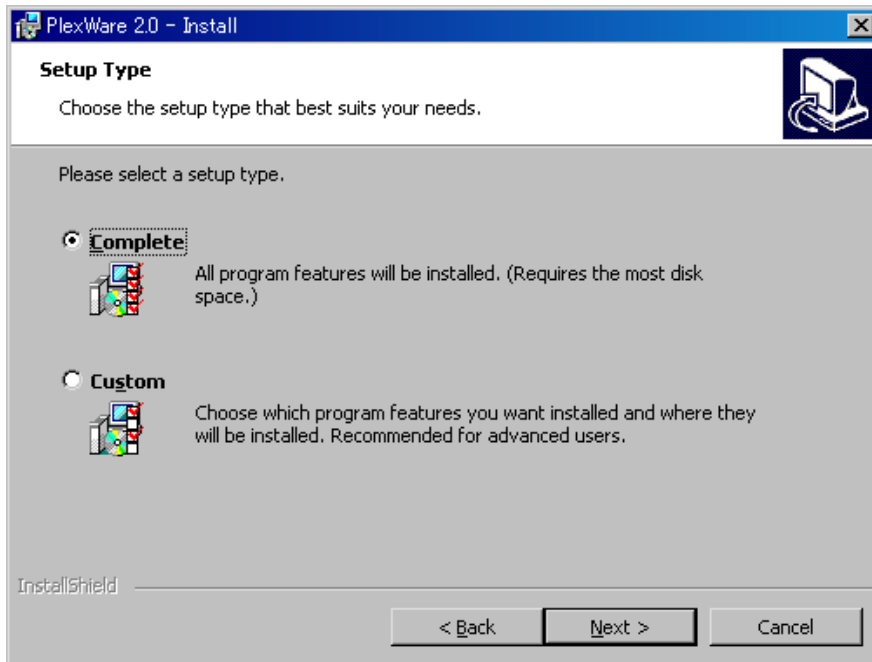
PlexWare 2.0 - Install

Setup Type

Choose the setup type that best suits your needs.

Please select a setup type.

Complete

All program features will be installed. (Requires the most disk space.)

Custom

Choose which program features you want installed and where they will be installed. Recommended for advanced users.

InstallShield

< Back

Next >

Cancel